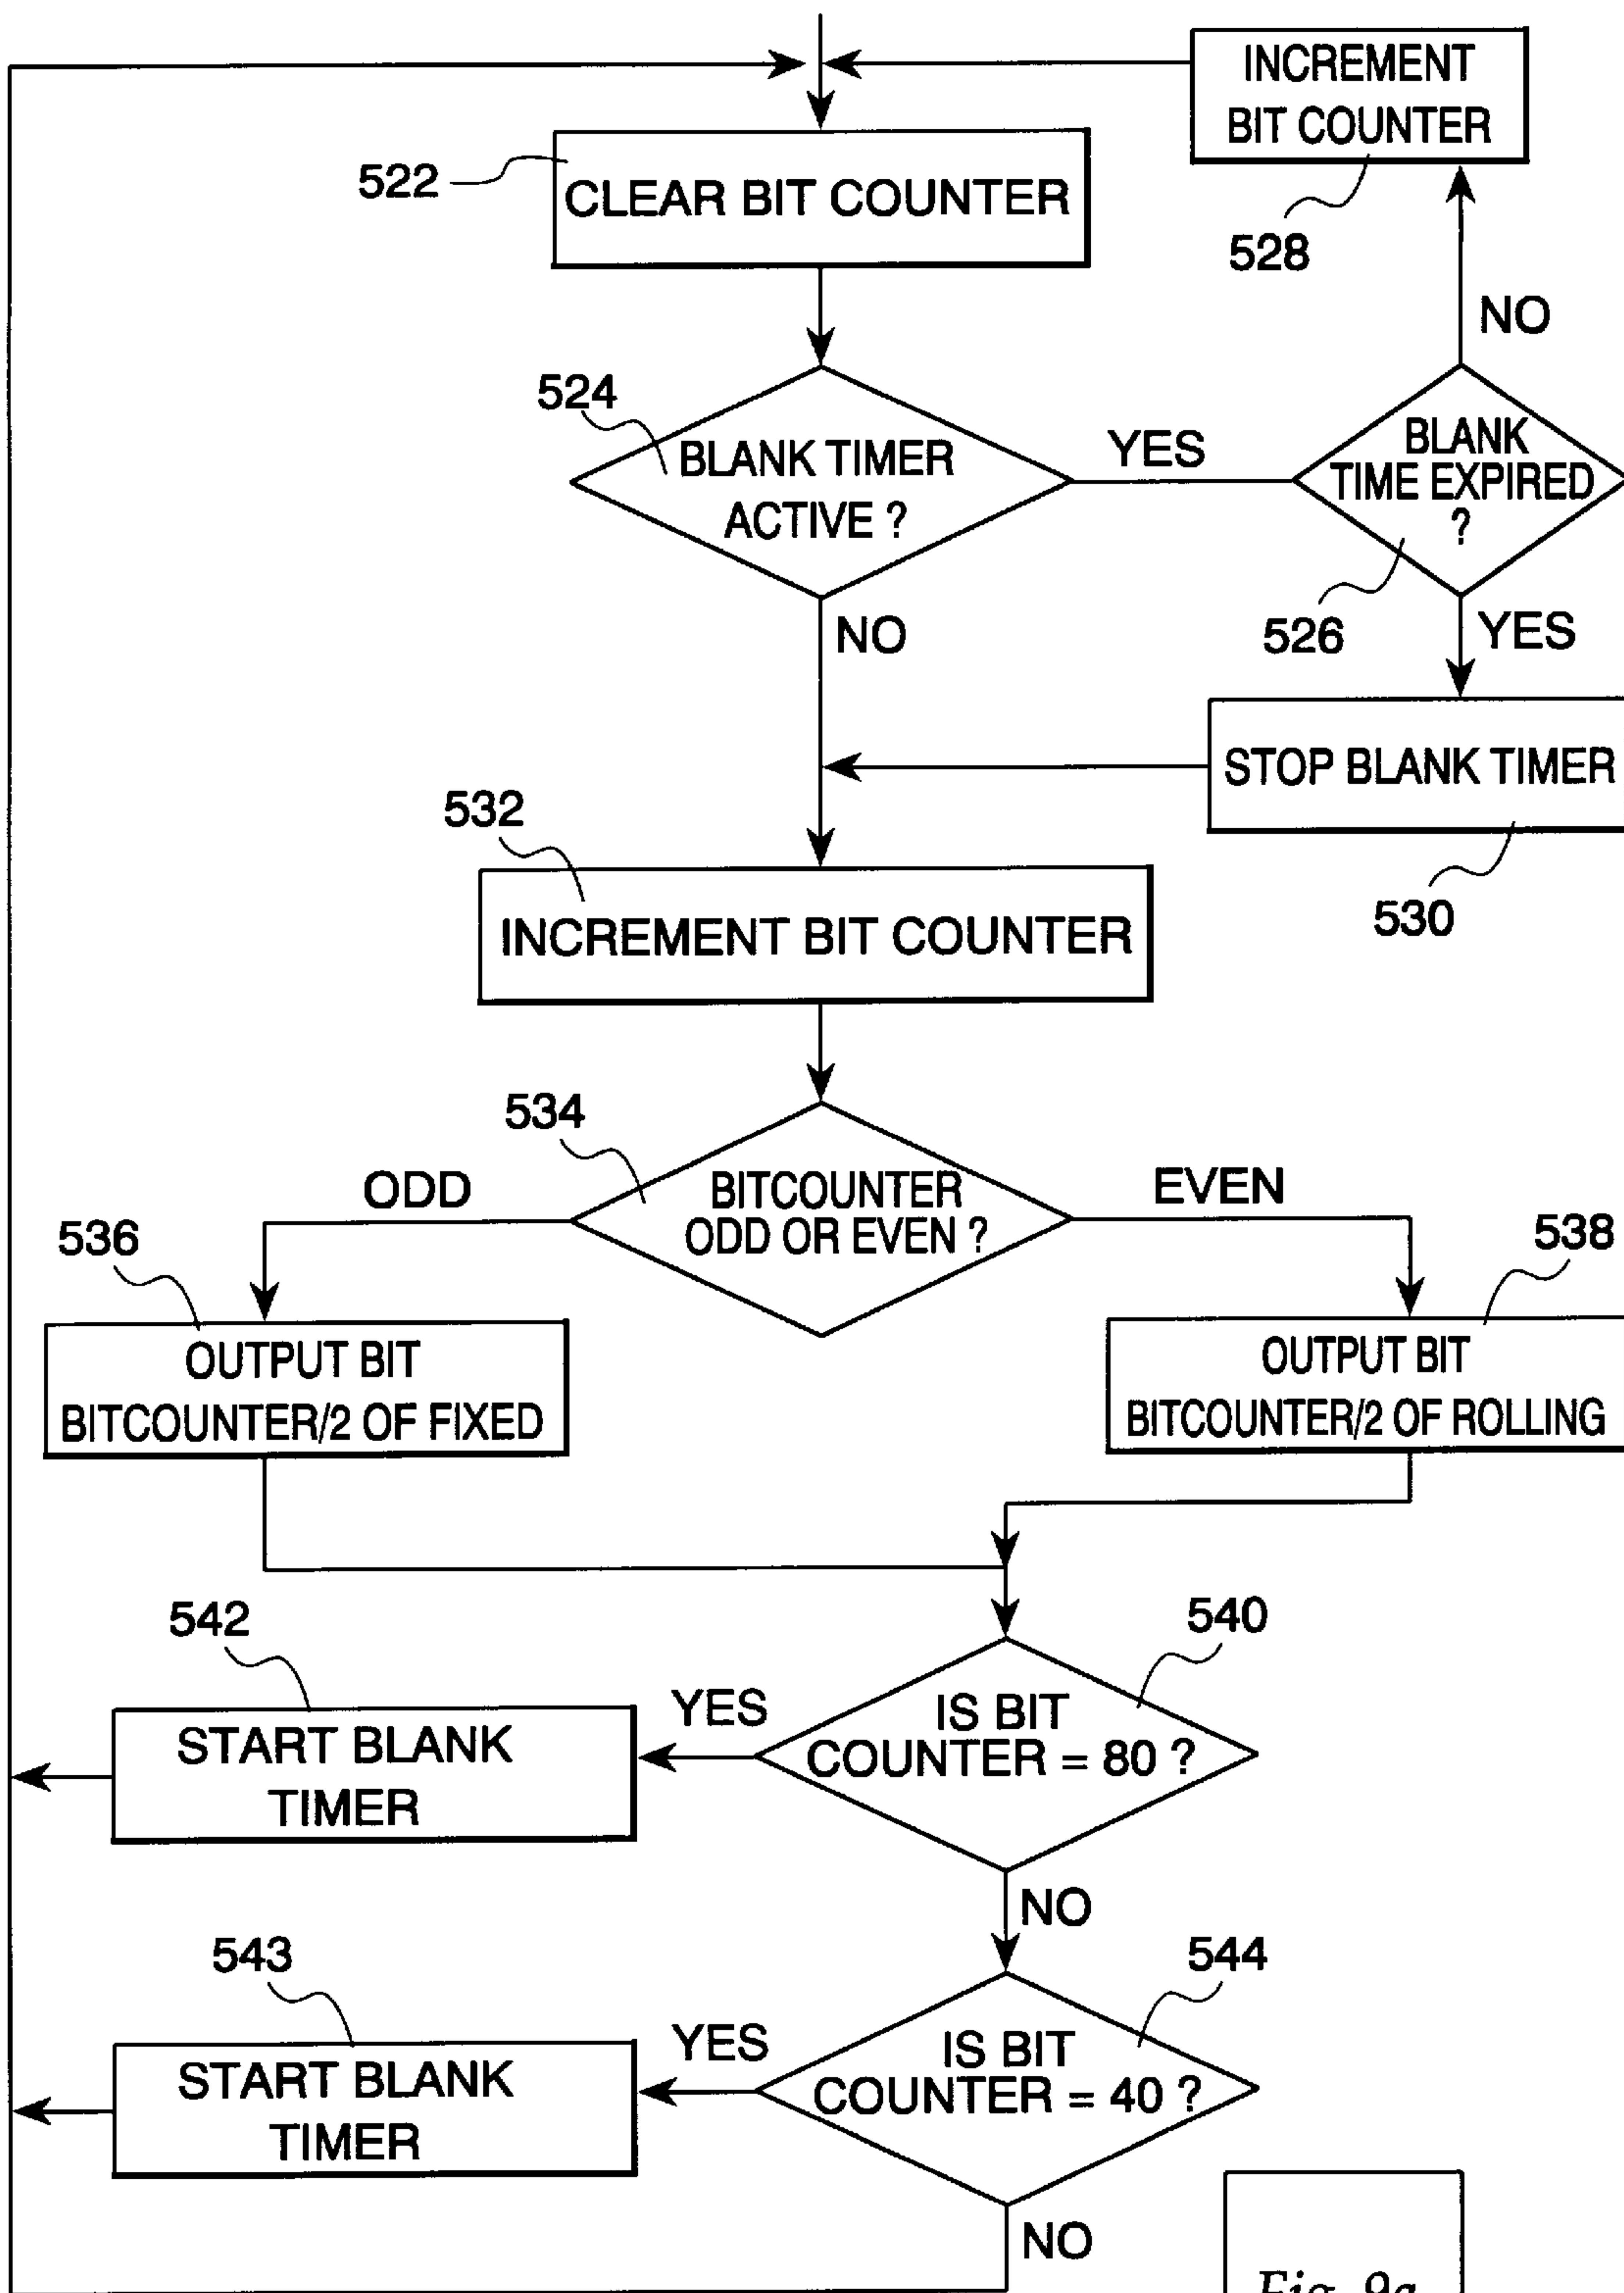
INCREMENT BIT COUNTER

528

522

CLEAR BIT COUNTER

NO

524

BLANK TIMER ACTIVE ?

YES

BLANK TIME EXPIRED ?

NO

526

YES

STOP BLANK TIMER

532

530

INCREMENT BIT COUNTER

534

ODD

BITCOUNTER ODD OR EVEN ?

EVEN

536

538

OUTPUT BIT BITCOUNTER/2 OF FIXED

OUTPUT BIT BITCOUNTER/2 OF ROLLING

542

540

YES

START BLANK TIMER

IS BIT COUNTER = 80 ?

NO

543

544

YES

START BLANK TIMER

IS BIT COUNTER = 40 ?

NO

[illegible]